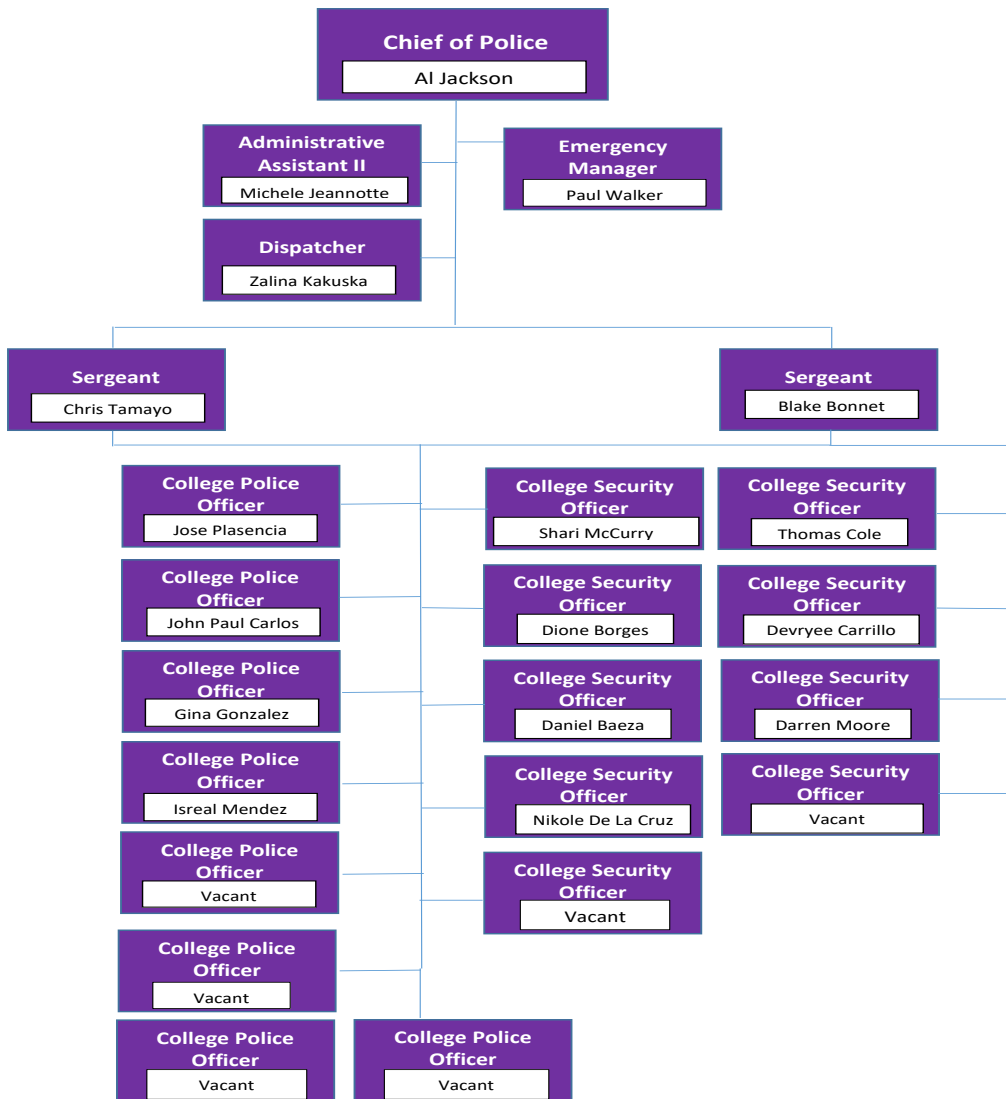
Chief of Police
Al Jackson

Administrative Assistant II
Michele Jeannotte

Emergency Manager
Paul Walker

Dispatcher
Zalina Kakuska

Sergeant
Chris Tamayo

Sergeant
Blake Bonnet

College Police Officer
Jose Plasencia

College Security Officer
Shari McCurry

College Security Officer
Thomas Cole

College Police Officer
John Paul Carlos

College Security Officer
Dione Borges

College Security Officer
Devryee Carrillo

College Police Officer
Gina Gonzalez

College Security Officer
Daniel Baeza

College Security Officer
Darren Moore

College Police Officer
Isreal Mendez

College Security Officer
Nikole De La Cruz

College Security Officer
Vacant

College Police Officer
Vacant

College Security Officer
Vacant

College Police Officer
Vacant

College Police Officer
Vacant

College Police Officer
Vacant